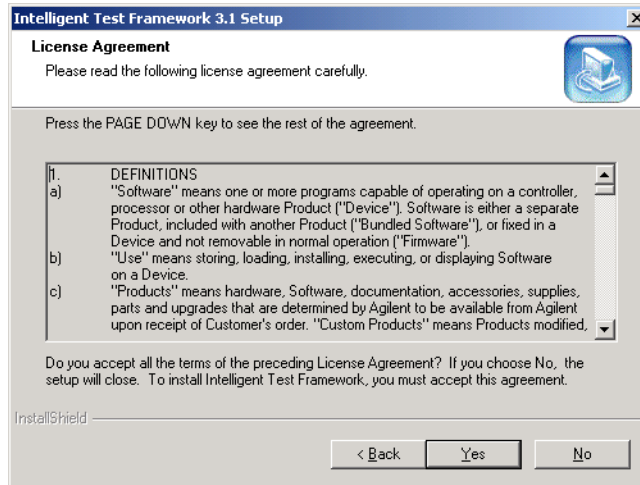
Intelligent Test Framework 3.1 Setup

×

License Agreement

Please read the following license agreement carefully.

Press the PAGE DOWN key to see the rest of the agreement.

1. DEFINITIONS
a) "Software" means one or more programs capable of operating on a controller, processor or other hardware Product ("Device"). Software is either a separate Product, included with another Product ("Bundled Software"), or fixed in a Device and not removable in normal operation ("Firmware").
b) "Use" means storing, loading, installing, executing, or displaying Software on a Device.
c) "Products" means hardware, Software, documentation, accessories, supplies, parts and upgrades that are determined by Agilent to be available from Agilent upon receipt of Customer's order. "Custom Products" means Products modified,

Do you accept all the terms of the preceding License Agreement? If you choose No, the setup will close. To install Intelligent Test Framework, you must accept this agreement.

InstallShield

< Back

Yes

No